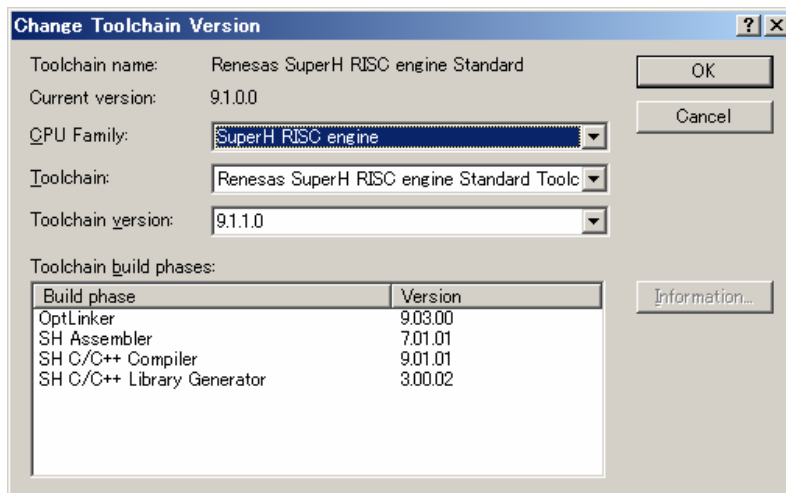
Change Toolchain Version

?

X

Toolchain name: Renesas SuperH RISC engine Standard

Current version: 9.1.0.0

CPU Family: SuperH RISC engine

Toolchain: Renesas SuperH RISC engine Standard Toolc

Toolchain version: 9.1.1.0

OK

Cancel

Toolchain build phases:

| Build phase | Version |
|---|---|
| OptLinker | 9.03.00 |
| SH Assembler | 7.01.01 |
| SH C/C++ Compiler | 9.01.01 |
| SH C/C++ Library Generator | 3.00.02 |

Information...